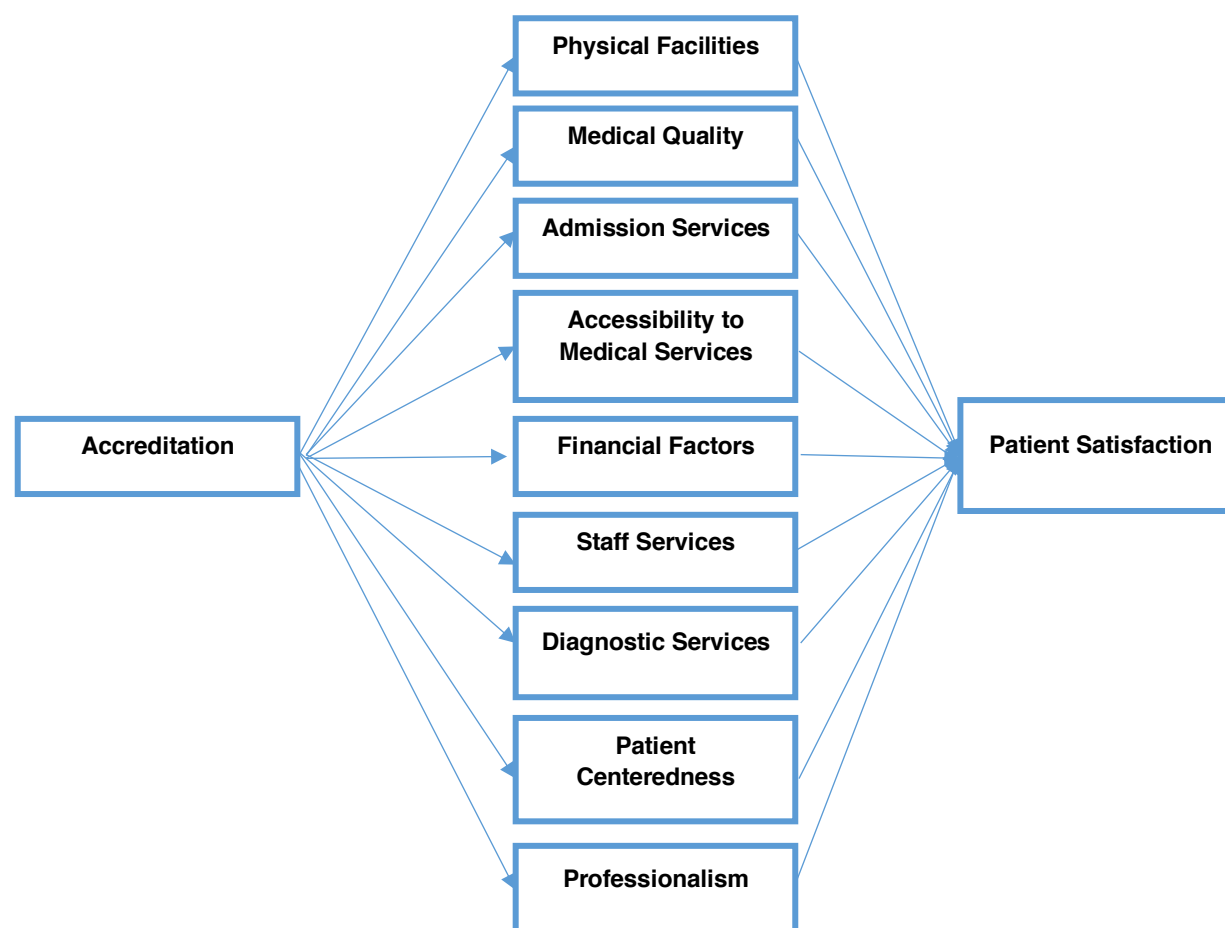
Accreditation

Physical Facilities

Medical Quality

Admission Services

Accessibility to Medical Services

Financial Factors

Staff Services

Diagnostic Services

Patient Centeredness

Professionalism

Patient Satisfaction